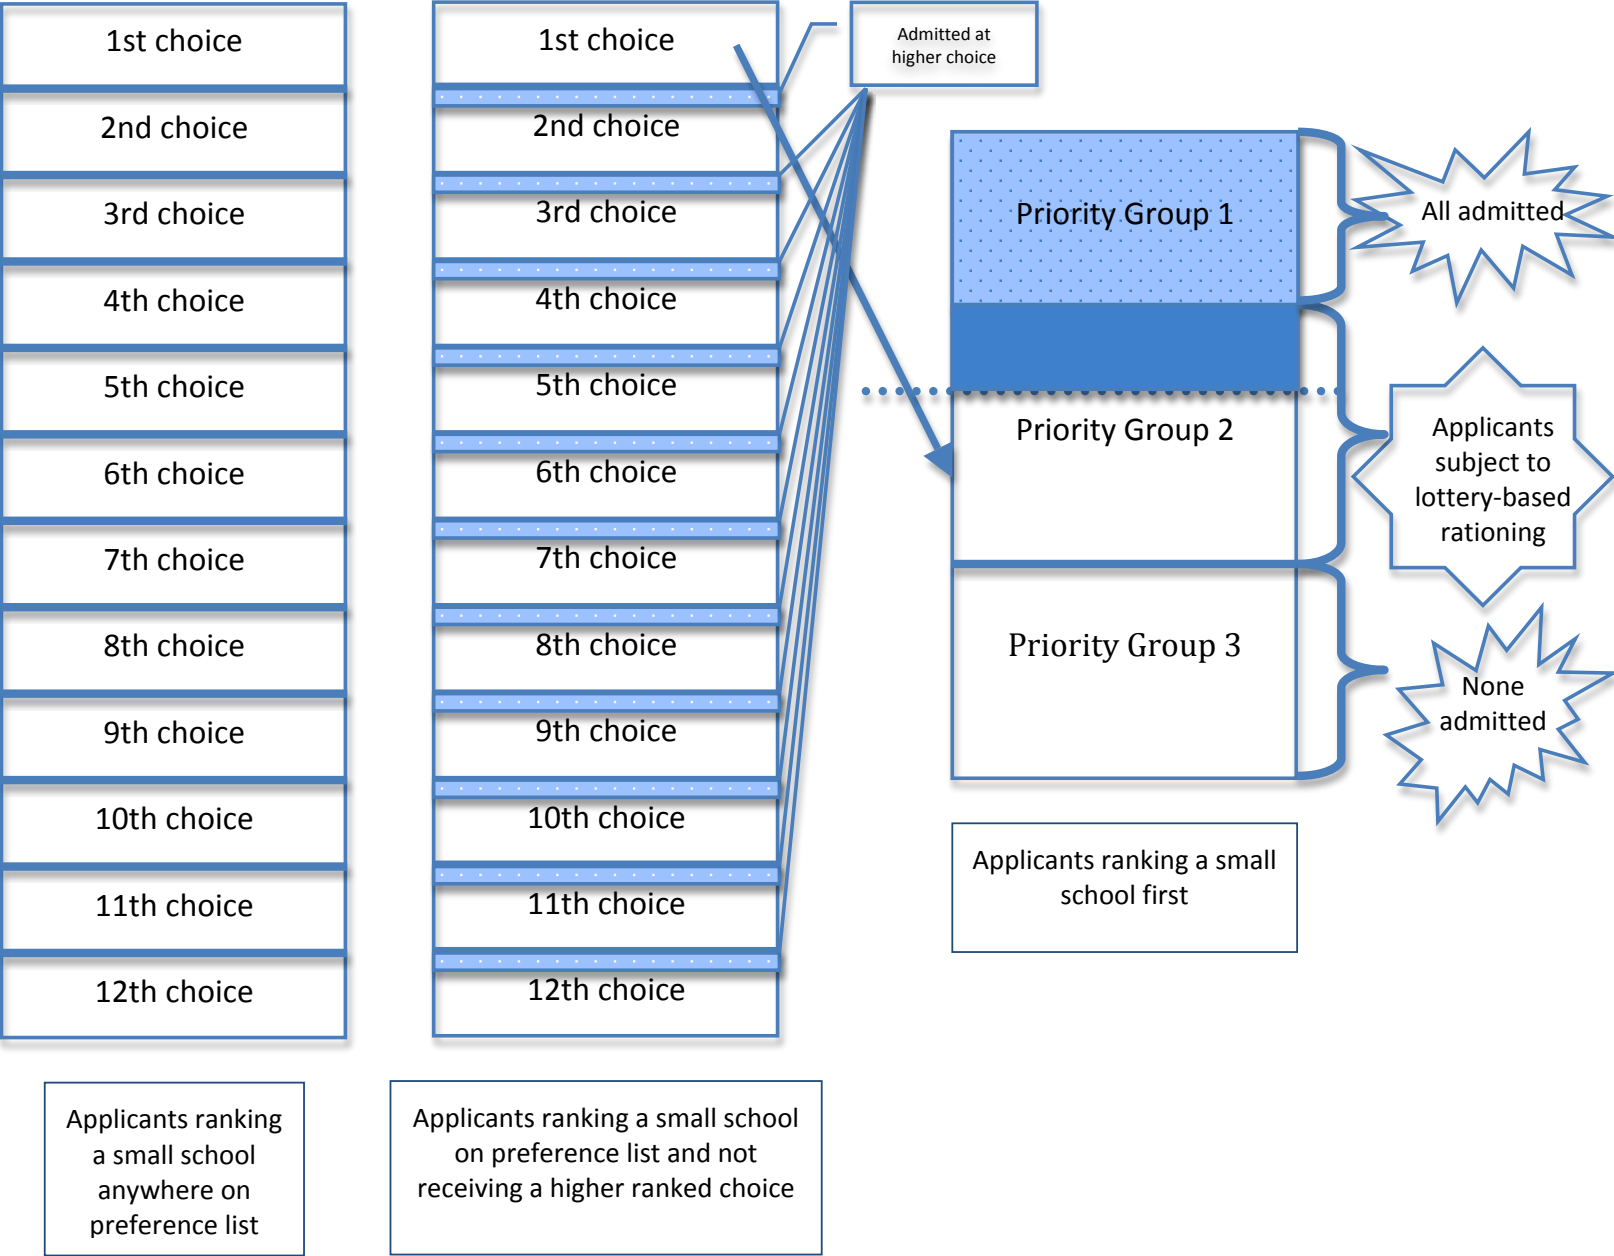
1st choice
2nd choice
3rd choice
4th choice
5th choice
6th choice
7th choice
8th choice
9th choice
10th choice
11th choice
12th choice

Applicants ranking a small school anywhere on preference list

1st choice
2nd choice
3rd choice
4th choice
5th choice
6th choice
7th choice
8th choice
9th choice
10th choice
11th choice
12th choice

Applicants ranking a small school on preference list and not receiving a higher ranked choice

Admitted at higher choice

Priority Group 1

All admitted

Priority Group 2

Applicants subject to lottery-based rationing

Priority Group 3

None admitted

Applicants ranking a small school first